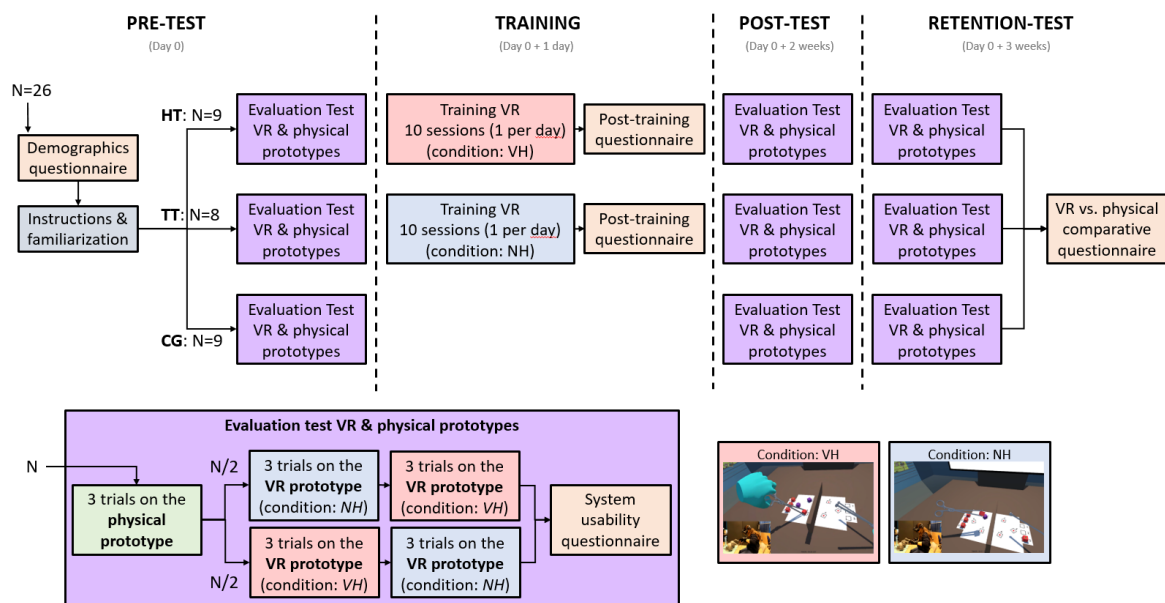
PRE-TEST
(Day 0)

TRAINING
(Day 0 + 1 day)

POST-TEST
(Day 0 + 2 weeks)

RETENTION-TEST
(Day 0 + 3 weeks)

N=26

Demographics questionnaire

Instructions & familiarization

HT: N=9

TT: N=8

CG: N=9

Evaluation Test VR & physical prototypes

Evaluation Test VR & physical prototypes

Evaluation Test VR & physical prototypes

Training VR 10 sessions (1 per day) (condition: VH)

Post-training questionnaire

Training VR 10 sessions (1 per day) (condition: NH)

Post-training questionnaire

Evaluation Test VR & physical prototypes

Evaluation Test VR & physical prototypes

Evaluation Test VR & physical prototypes

Evaluation Test VR & physical prototypes

Evaluation Test VR & physical prototypes

Evaluation Test VR & physical prototypes

VR vs. physical comparative questionnaire

Evaluation test VR & physical prototypes

N

3 trials on the **physical prototype**

N/2

N/2

3 trials on the **VR prototype** (condition: *NH*)

3 trials on the **VR prototype** (condition: *VH*)

3 trials on the **VR prototype** (condition: *VH*)

3 trials on the **VR prototype** (condition: *NH*)

System usability questionnaire

Condition: VH

Condition: NH